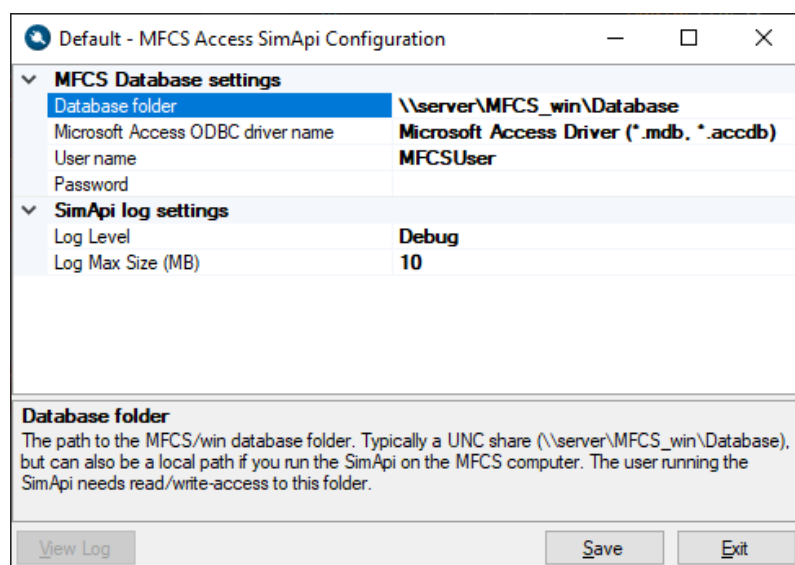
Default - MFCS Access SimApi Configuration

MFCS Database settings

| | |
|---|---|
| Database folder | \\server\MFCS_win\Database |
| Microsoft Access ODBC driver name | Microsoft Access Driver (*.mdb, *.accdb) |
| User name | MFCSUser |
| Password | |

SimApi log settings

| | |
|---|---|
| Log Level | Debug |
| Log Max Size (MB) | 10 |

Database folder
The path to the MFCS/win database folder. Typically a UNC share (\\server\MFCS_win\Database), but can also be a local path if you run the SimApi on the MFCS computer. The user running the SimApi needs read/write-access to this folder.

View Log
Save
Exit